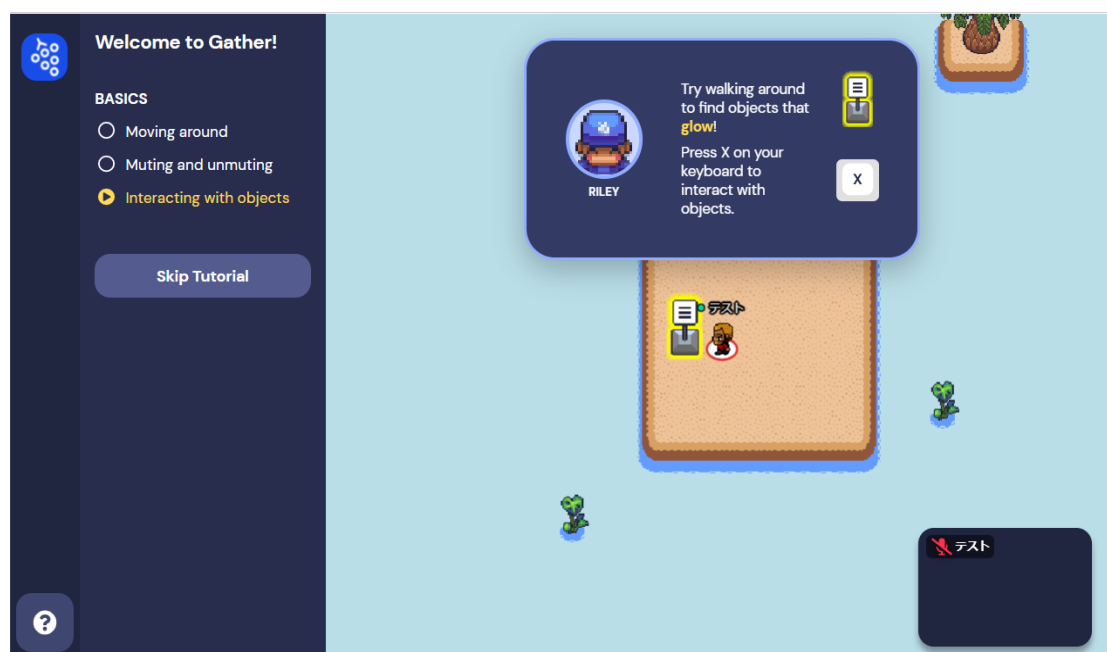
Welcome to Gather!

BASICS

Moving around

Muting and unmuting

Interacting with objects

Skip Tutorial

RILEY

Try walking around to find objects that glow!

Press X on your keyboard to interact with objects.

X

テスト

テスト

?